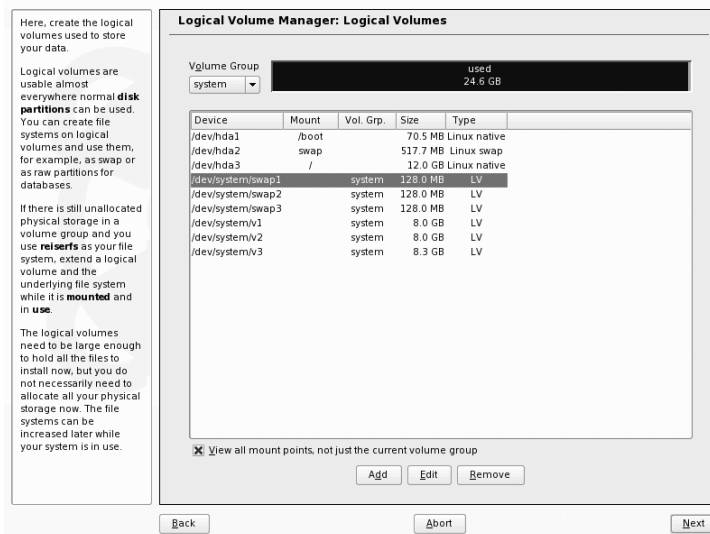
Here, create the logical volumes used to store your data.

Logical volumes are usable almost everywhere normal **disk partitions** can be used. You can create file systems on logical volumes and use them, for example, as swap or as raw partitions for databases.

If there is still unallocated physical storage in a volume group and you use **reiserfs** as your file system, extend a logical volume and the underlying file system while it is **mounted** and in **use**.

The logical volumes need to be large enough to hold all the files to install now, but you do not necessarily need to allocate all your physical storage now. The file systems can be increased later while your system is in use.

Logical Volume Manager: Logical Volumes

Volume Group
system

used
24.6 GB

| Device | Mount | Vol. Grp. | Size | Type |
|---|---|---|---|---|
| /dev/hda1 | /boot | | 70.5 MB | Linux native |
| /dev/hda2 | swap | | 517.7 MB | Linux swap |
| /dev/hda3 | / | | 12.0 GB | Linux native |
| /dev/system/swap1 | | system | 128.0 MB | LV |
| /dev/system/swap2 | | system | 128.0 MB | LV |
| /dev/system/swap3 | | system | 128.0 MB | LV |
| /dev/system/v1 | | system | 8.0 GB | LV |
| /dev/system/v2 | | system | 8.0 GB | LV |
| /dev/system/v3 | | system | 8.3 GB | LV |

View all mount points, not just the current volume group

Add Edit Remove

Back Abort Next